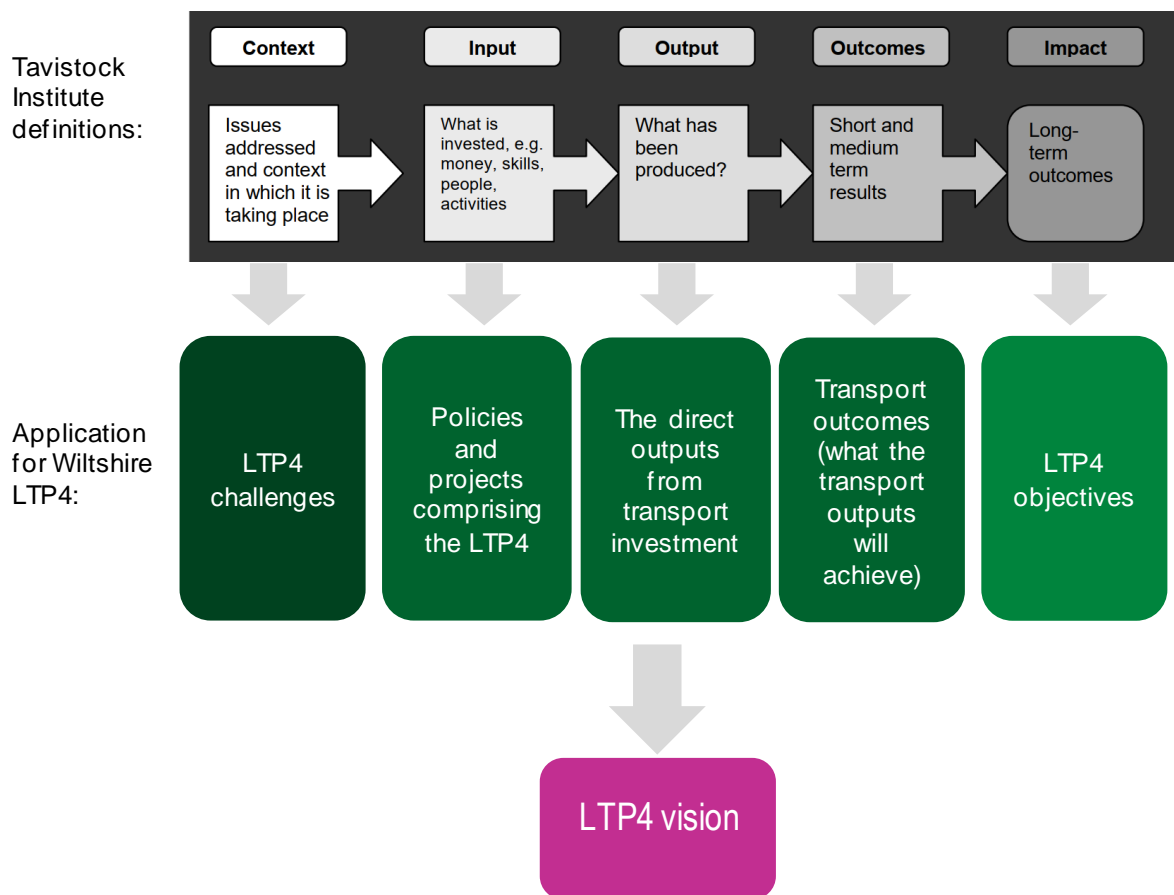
Tavistock Institute definitions:

Context

Issues addressed and context in which it is taking place

Input

What is invested, e.g. money, skills, people, activities

Output

What has been produced?

Outcomes

Short and medium term results

Impact

Long-term outcomes

Application for Wiltshire LTP4:

LTP4 challenges

Policies and projects comprising the LTP4

The direct outputs from transport investment

Transport outcomes (what the transport outputs will achieve)

LTP4 objectives

LTP4 vision